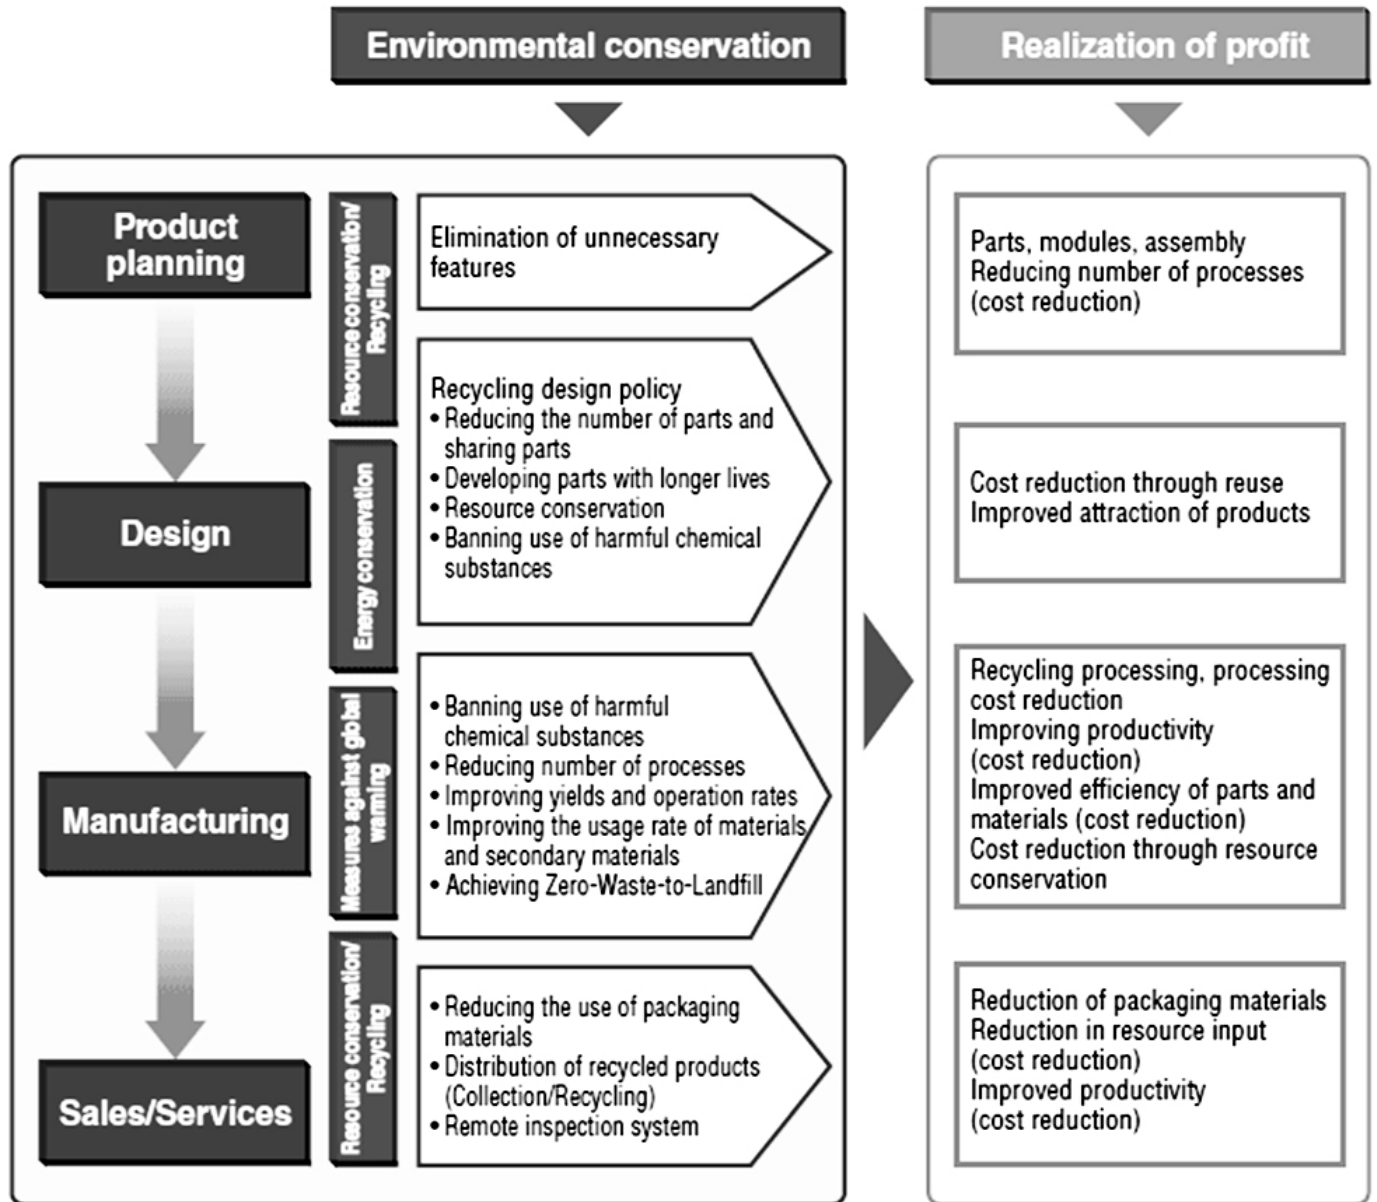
Environmental conservation

Realization of profit

Product planning

Resource conservation/ Recycling

Elimination of unnecessary features

Parts, modules, assembly
Reducing number of processes (cost reduction)

Design

Energy conservation

Recycling design policy
• Reducing the number of parts and sharing parts
• Developing parts with longer lives
• Resource conservation
• Banning use of harmful chemical substances

Cost reduction through reuse
Improved attraction of products

Manufacturing

Measures against global warming

• Banning use of harmful chemical substances
• Reducing number of processes
• Improving yields and operation rates
• Improving the usage rate of materials and secondary materials
• Achieving Zero-Waste-to-Landfill

Recycling processing, processing cost reduction
Improving productivity (cost reduction)
Improved efficiency of parts and materials (cost reduction)
Cost reduction through resource conservation

Sales/Services

Resource conservation/ Recycling

• Reducing the use of packaging materials
• Distribution of recycled products (Collection/Recycling)
• Remote inspection system

Reduction of packaging materials
Reduction in resource input (cost reduction)
Improved productivity (cost reduction)